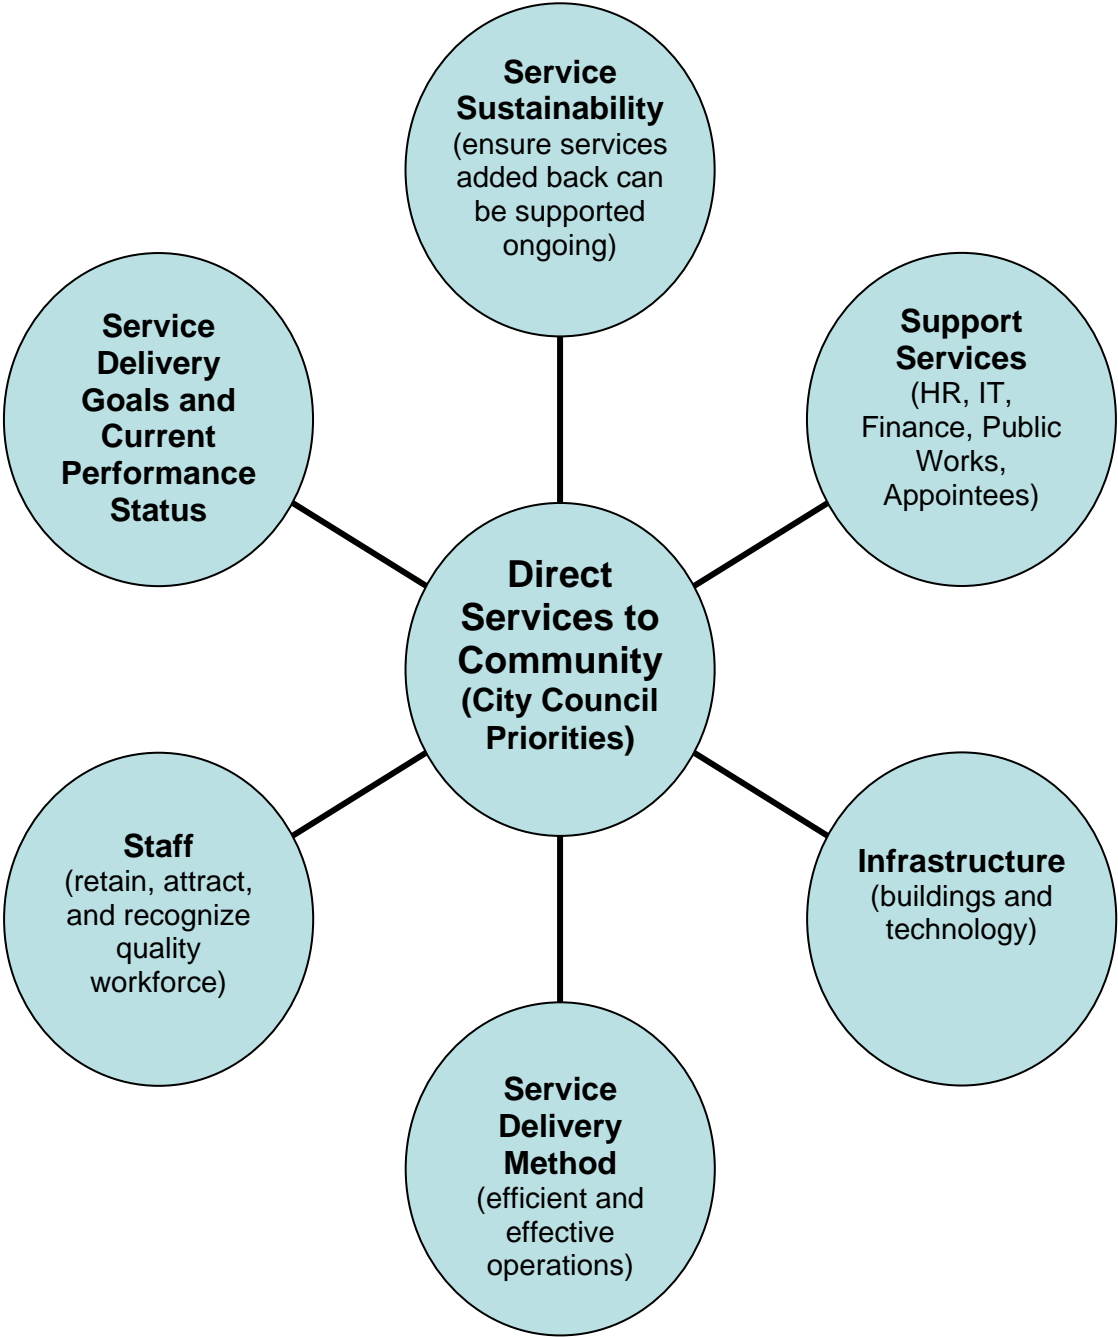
Service Sustainability (ensure services added back can be supported ongoing)

Service Delivery Goals and Current Performance Status

Support Services (HR, IT, Finance, Public Works, Appointees)

Direct Services to Community (City Council Priorities)

Staff (retain, attract, and recognize quality workforce)

Infrastructure (buildings and technology)

Service Delivery Method (efficient and effective operations)